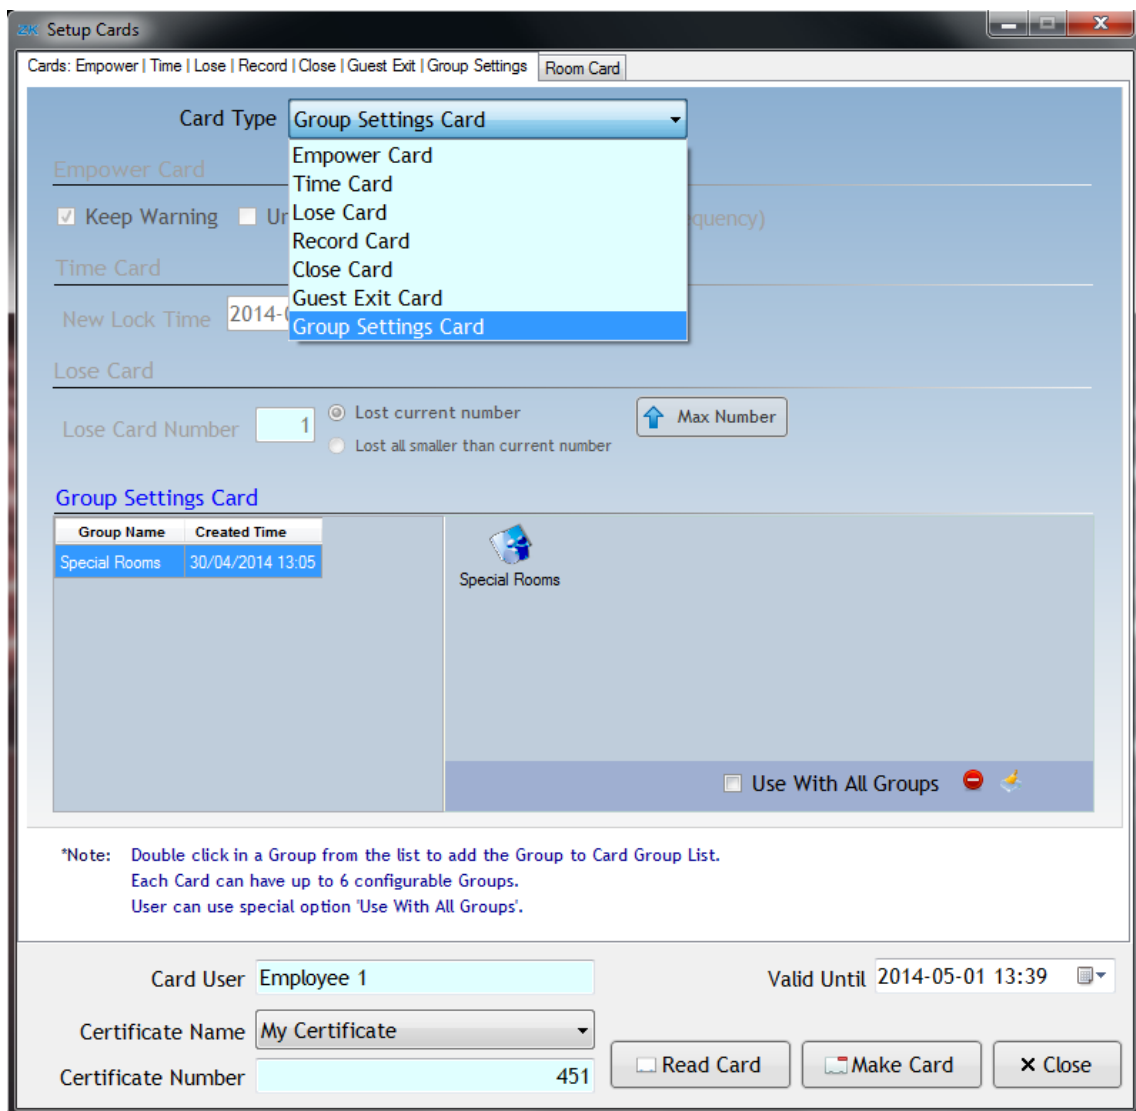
Setup Cards

Cards: Empower | Time | Lose | Record | Close | Guest Exit | Group Settings
Room Card

Card Type Group Settings Card

Empower Card
Time Card
Lose Card
Record Card
Close Card
Guest Exit Card
Group Settings Card

Empower Card

Keep Warning Ur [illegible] quency)

Time Card

New Lock Time 2014-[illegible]

Lose Card

Lose Card Number 1
Lost current number
Lost all smaller than current number
Max Number

Group Settings Card

| Group Name | Created Time |
|---|---|
| Special Rooms | 30/04/2014 13:05 |

Special Rooms

Use With All Groups

*Note: Double click in a Group from the list to add the Group to Card Group List.
Each Card can have up to 6 configurable Groups.
User can use special option 'Use With All Groups'.

Card User Employee 1
Valid Until 2014-05-01 13:39
Certificate Name My Certificate
Certificate Number 451
Read Card
Make Card
Close